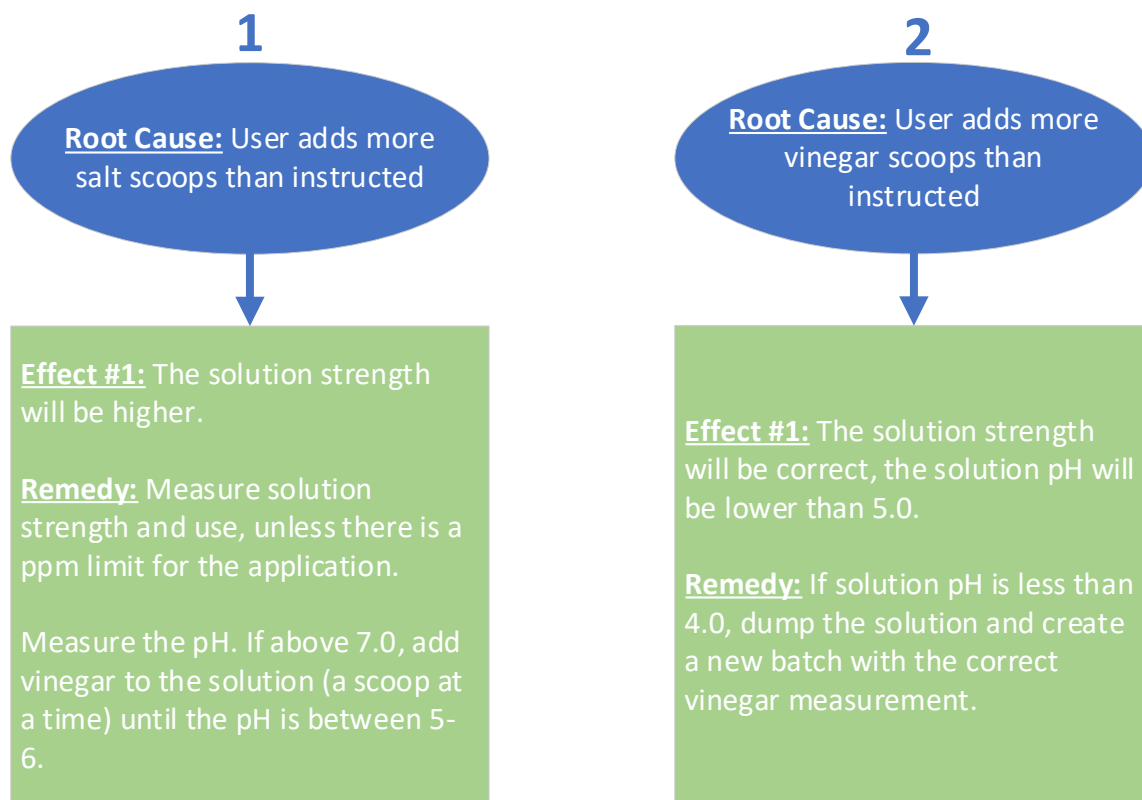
1

Root Cause: User adds more salt scoops than instructed

Effect #1: The solution strength will be higher.

Remedy: Measure solution strength and use, unless there is a ppm limit for the application.

Measure the pH. If above 7.0, add vinegar to the solution (a scoop at a time) until the pH is between 5-6.

2

Root Cause: User adds more vinegar scoops than instructed

Effect #1: The solution strength will be correct, the solution pH will be lower than 5.0.

Remedy: If solution pH is less than 4.0, dump the solution and create a new batch with the correct vinegar measurement.